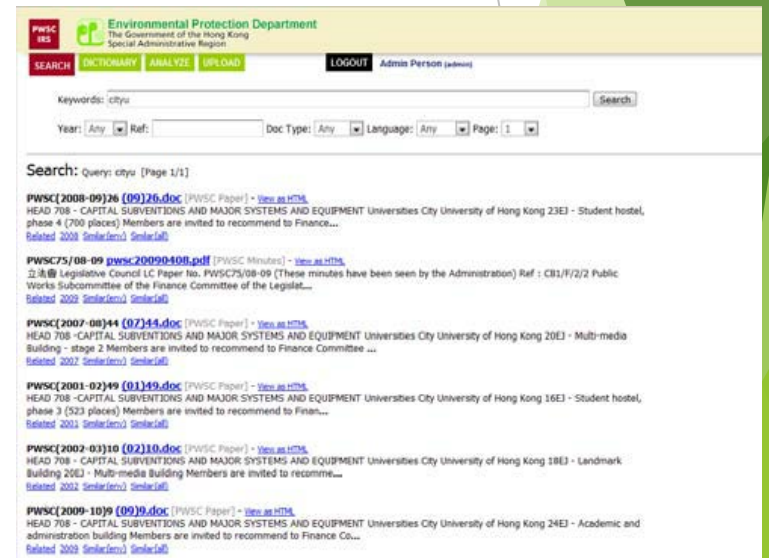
PWSC IRS

Environmental Protection Department
The Government of the Hong Kong Special Administrative Region

SEARCH DICTIONARY ANALYZE UPLOAD

LOGOUT Admin Person (admin)

Keywords: cityu Search

Year: Any Ref: Doc Type: Any Language: Any Page: 1

Search: Query: cityu [Page 1/1]

PWSC(2008-09)26 (09)26.doc [PWSC Paper] - View as HTML
HEAD 708 - CAPITAL SUBVENTIONS AND MAJOR SYSTEMS AND EQUIPMENT Universities City University of Hong Kong 23EJ - Student hostel, phase 4 (700 places) Members are invited to recommend to Finance...
Related 2008 Similar(en) Similar(all)

PWSC75/08-09 pwsc20090408.pdf [PWSC Minutes] - View as HTML
立法會 Legislative Council LC Paper No. PWSC75/08-09 (These minutes have been seen by the Administration) Ref : CB1/F/2/2 Public Works Subcommittee of the Finance Committee of the Legislat...
Related 2009 Similar(en) Similar(all)

PWSC(2007-08)44 (07)44.doc [PWSC Paper] - View as HTML
HEAD 708 -CAPITAL SUBVENTIONS AND MAJOR SYSTEMS AND EQUIPMENT Universities City University of Hong Kong 20EJ - Multi-media Building - stage 2 Members are invited to recommend to Finance Committee ...
Related 2007 Similar(en) Similar(all)

PWSC(2001-02)49 (01)49.doc [PWSC Paper] - View as HTML
HEAD 708 -CAPITAL SUBVENTIONS AND MAJOR SYSTEMS AND EQUIPMENT Universities City University of Hong Kong 16EJ - Student hostel, phase 3 (523 places) Members are invited to recommend to Finan...
Related 2001 Similar(en) Similar(all)

PWSC(2002-03)10 (02)10.doc [PWSC Paper] - View as HTML
HEAD 708 - CAPITAL SUBVENTIONS AND MAJOR SYSTEMS AND EQUIPMENT Universities City University of Hong Kong 18EJ - Landmark Building 20EJ - Multi-media Building Members are invited to recomme...
Related 2002 Similar(en) Similar(all)

PWSC(2009-10)9 (09)9.doc [PWSC Paper] - View as HTML
HEAD 708 - CAPITAL SUBVENTIONS AND MAJOR SYSTEMS AND EQUIPMENT Universities City University of Hong Kong 24EJ - Academic and administration building Members are invited to recommend to Finance Co...
Related 2009 Similar(en) Similar(all)